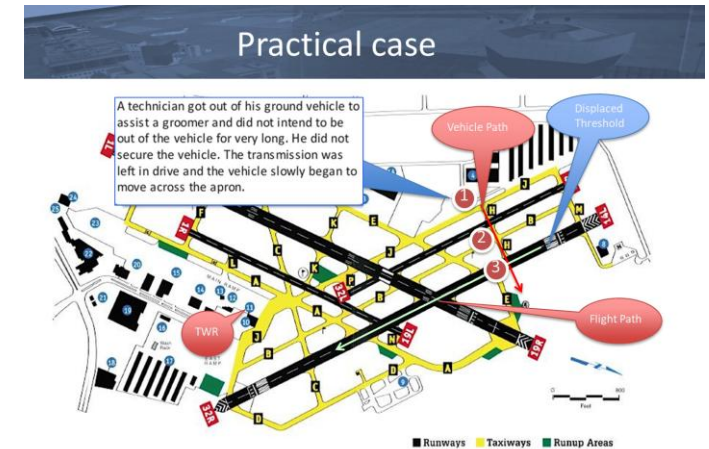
Practical case

A technician got out of his ground vehicle to assist a groomer and did not intend to be out of the vehicle for very long. He did not secure the vehicle. The transmission was left in drive and the vehicle slowly began to move across the apron.

Vehicle Path

Displaced Threshold

1

2

3

TWR

Flight Path

F

J

H

M

B

C

K

E

L

A

P

R

D

32R

32L

10L

10R

19R

Runways Taxiways Runup Areas